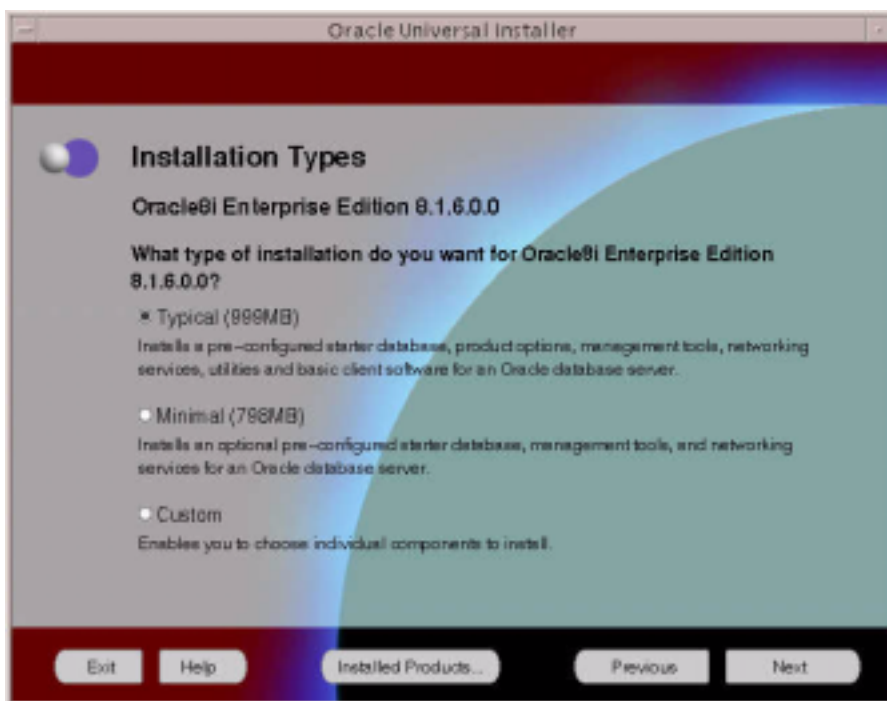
Oracle Universal Installer

Installation Types

Oracle8i Enterprise Edition 8.1.6.0.0

What type of installation do you want for Oracle8i Enterprise Edition 8.1.6.0.0?

Typical (999MB)
Installs a pre-configured starter database, product options, management tools, networking services, utilities and basic client software for an Oracle database server.

Minimal (798MB)
Installs an optional pre-configured starter database, management tools, and networking services for an Oracle database server.

Custom
Enables you to choose individual components to install.

Exit Help Installed Products... Previous Next